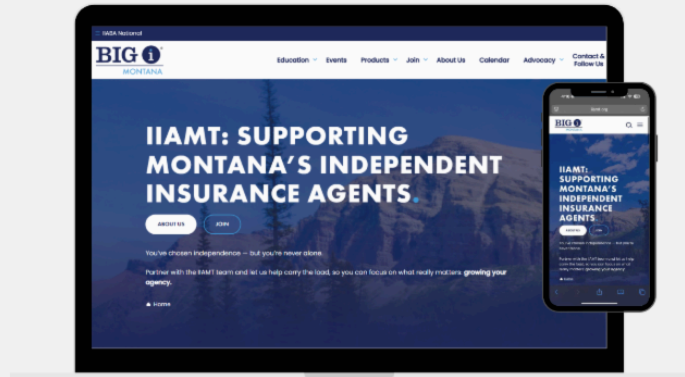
IIABA National

BIG i MONTANA

Education Events Products Join About Us Calendar Advocacy Contact & Follow Us

IIAMT: SUPPORTING MONTANA'S INDEPENDENT INSURANCE AGENTS.

ABOUT US JOIN

You've chosen independence — but you're never alone.

Partner with the IIAMT team and let us help carry the load, so you can focus on what really matters: growing your agency.

Home

BIG i MONTANA

IIAMT: SUPPORTING MONTANA'S INDEPENDENT INSURANCE AGENTS

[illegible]